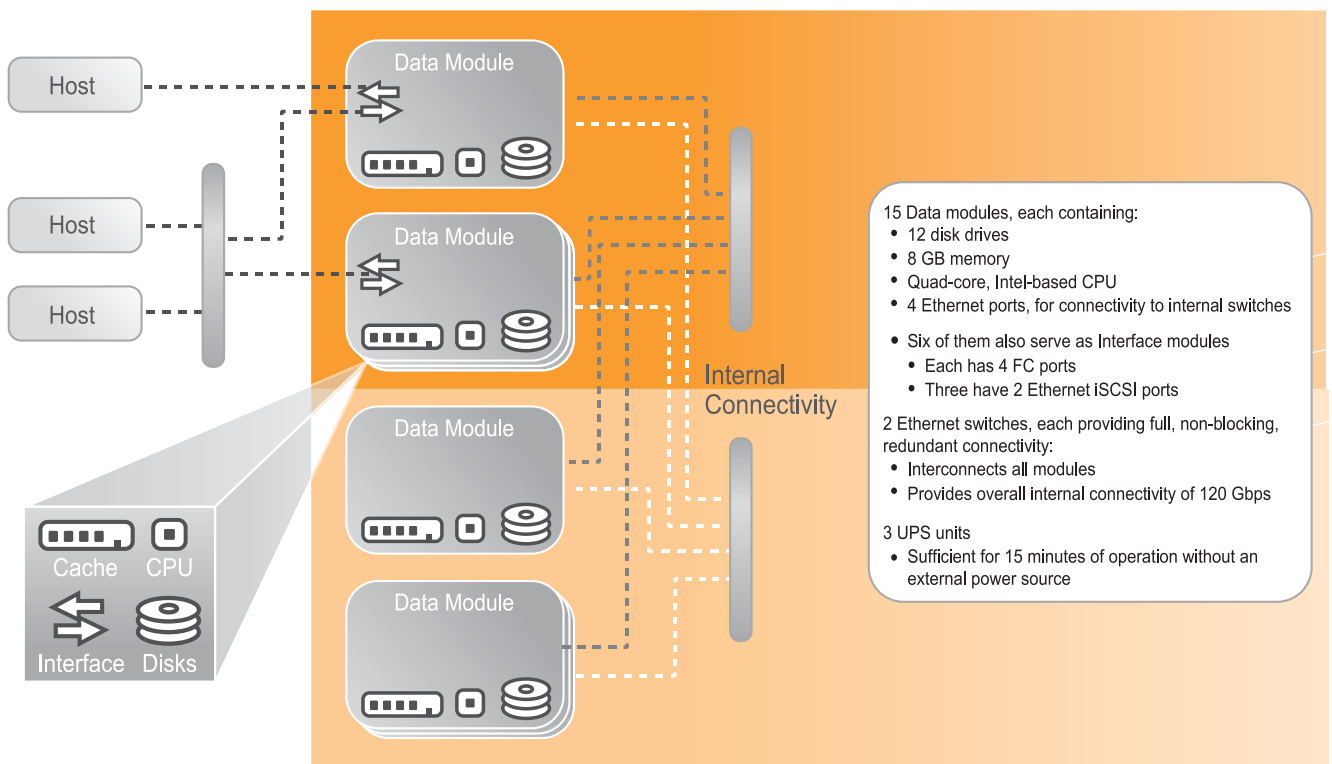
Host

Host

Host

Data Module

Data Module

Data Module

Data Module

Internal Connectivity

Cache CPU

Interface Disks

15 Data modules, each containing:
• 12 disk drives
• 8 GB memory
• Quad-core, Intel-based CPU
• 4 Ethernet ports, for connectivity to internal switches

• Six of them also serve as Interface modules
• Each has 4 FC ports
• Three have 2 Ethernet iSCSI ports

2 Ethernet switches, each providing full, non-blocking, redundant connectivity:
• Interconnects all modules
• Provides overall internal connectivity of 120 Gbps

3 UPS units
• Sufficient for 15 minutes of operation without an external power source